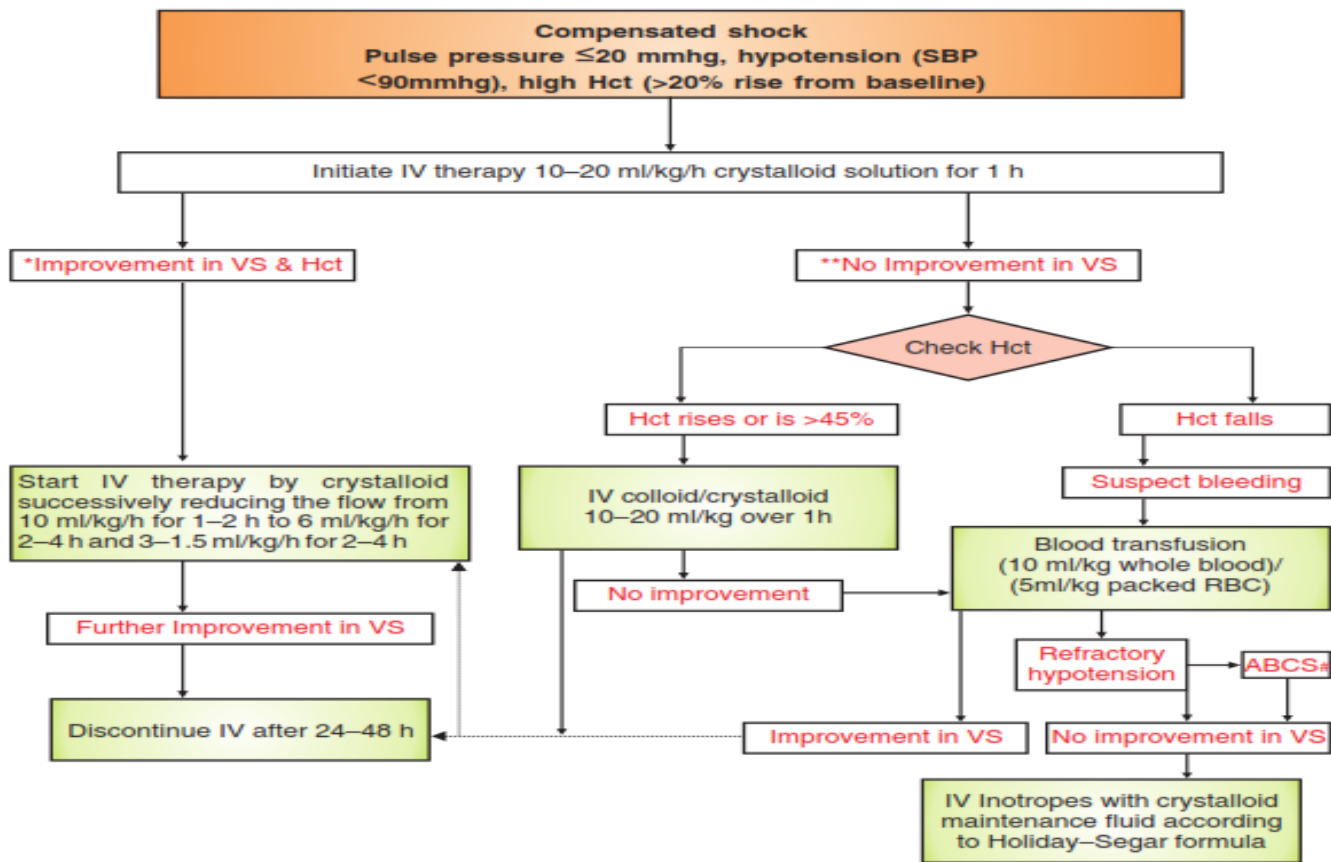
Compensated shock
Pulse pressure ≤20 mmhg, hypotension (SBP <90mmhg), high Hct (>20% rise from baseline)

Initiate IV therapy 10–20 ml/kg/h crystalloid solution for 1 h

*Improvement in VS & Hct

**No Improvement in VS

Check Hct

Hct rises or is >45%

Hct falls

Suspect bleeding

Start IV therapy by crystalloid successively reducing the flow from 10 ml/kg/h for 1–2 h to 6 ml/kg/h for 2–4 h and 3–1.5 ml/kg/h for 2–4 h

IV colloid/crystalloid 10–20 ml/kg over 1h

Blood transfusion (10 ml/kg whole blood)/ (5ml/kg packed RBC)

No improvement

Further Improvement in VS

Refractory hypotension

ABCS#

Discontinue IV after 24–48 h

Improvement in VS

No improvement in VS

IV Inotropes with crystalloid maintenance fluid according to Holiday–Segar formula